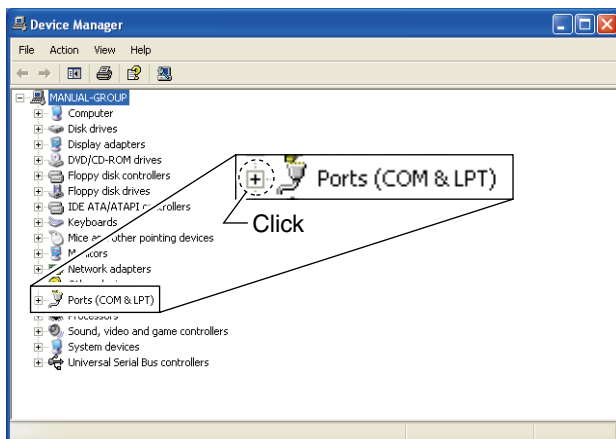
Device Manager

File Action View Help

MANUAL-GROUP
Computer
Disk drives
Display adapters
DVD/CD-ROM drives
Floppy disk controllers
Floppy disk drives
IDE ATA/ATAPI c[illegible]rollers
Keyboards
Mice a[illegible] other pointing devices
M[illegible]tors
Network adapters
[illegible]
Ports (COM & LPT)
Processors
Sound, video and game controllers
System devices
Universal Serial Bus controllers

Ports (COM & LPT)
Click